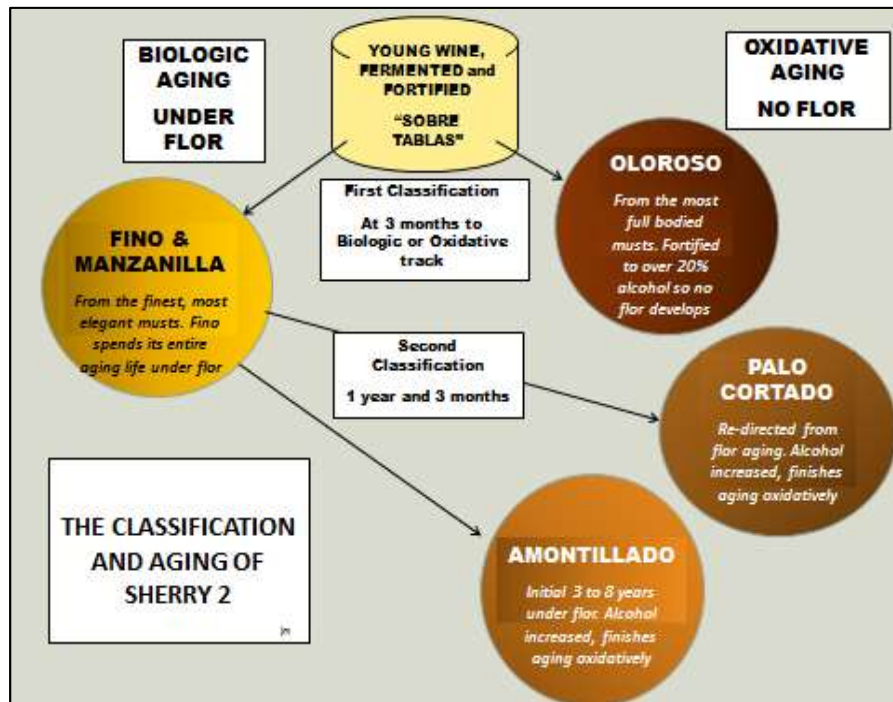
BIOLOGIC AGING UNDER FLOR

YOUNG WINE, FERMENTED and FORTIFIED

"SOBRE TABLAS"

OXIDATIVE AGING NO FLOR

OLOROSO

From the most full bodied musts. Fortified to over 20% alcohol so no flor develops

First Classification

At 3 months to Biologic or Oxidative track

FINO & MANZANILLA

From the finest, most elegant musts. Fino spends its entire aging life under flor

Second Classification

1 year and 3 months

PALO CORTADO

Re-directed from flor aging. Alcohol increased, finishes aging oxidatively

THE CLASSIFICATION AND AGING OF SHERRY 2

jn

AMONTILLADO

Initial 3 to 8 years under flor. Alcohol increased, finishes aging oxidatively